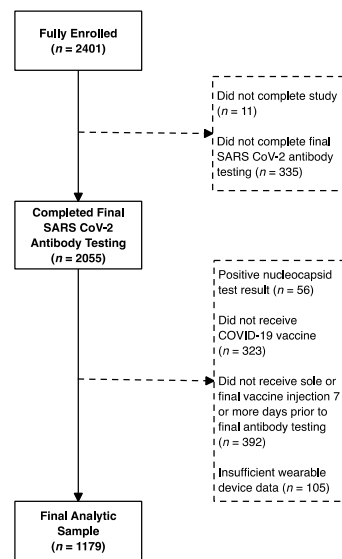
Fully Enrolled
($n = 2401$)

Did not complete study
($n = 11$)

Did not complete final SARS CoV-2 antibody testing ($n = 335$)

Completed Final SARS CoV-2 Antibody Testing
($n = 2055$)

Positive nucleocapsid test result ($n = 56$)

Did not receive COVID-19 vaccine
($n = 323$)

Did not receive sole or final vaccine injection 7 or more days prior to final antibody testing
($n = 392$)

Insufficient wearable device data ($n = 105$)

Final Analytic Sample
($n = 1179$)